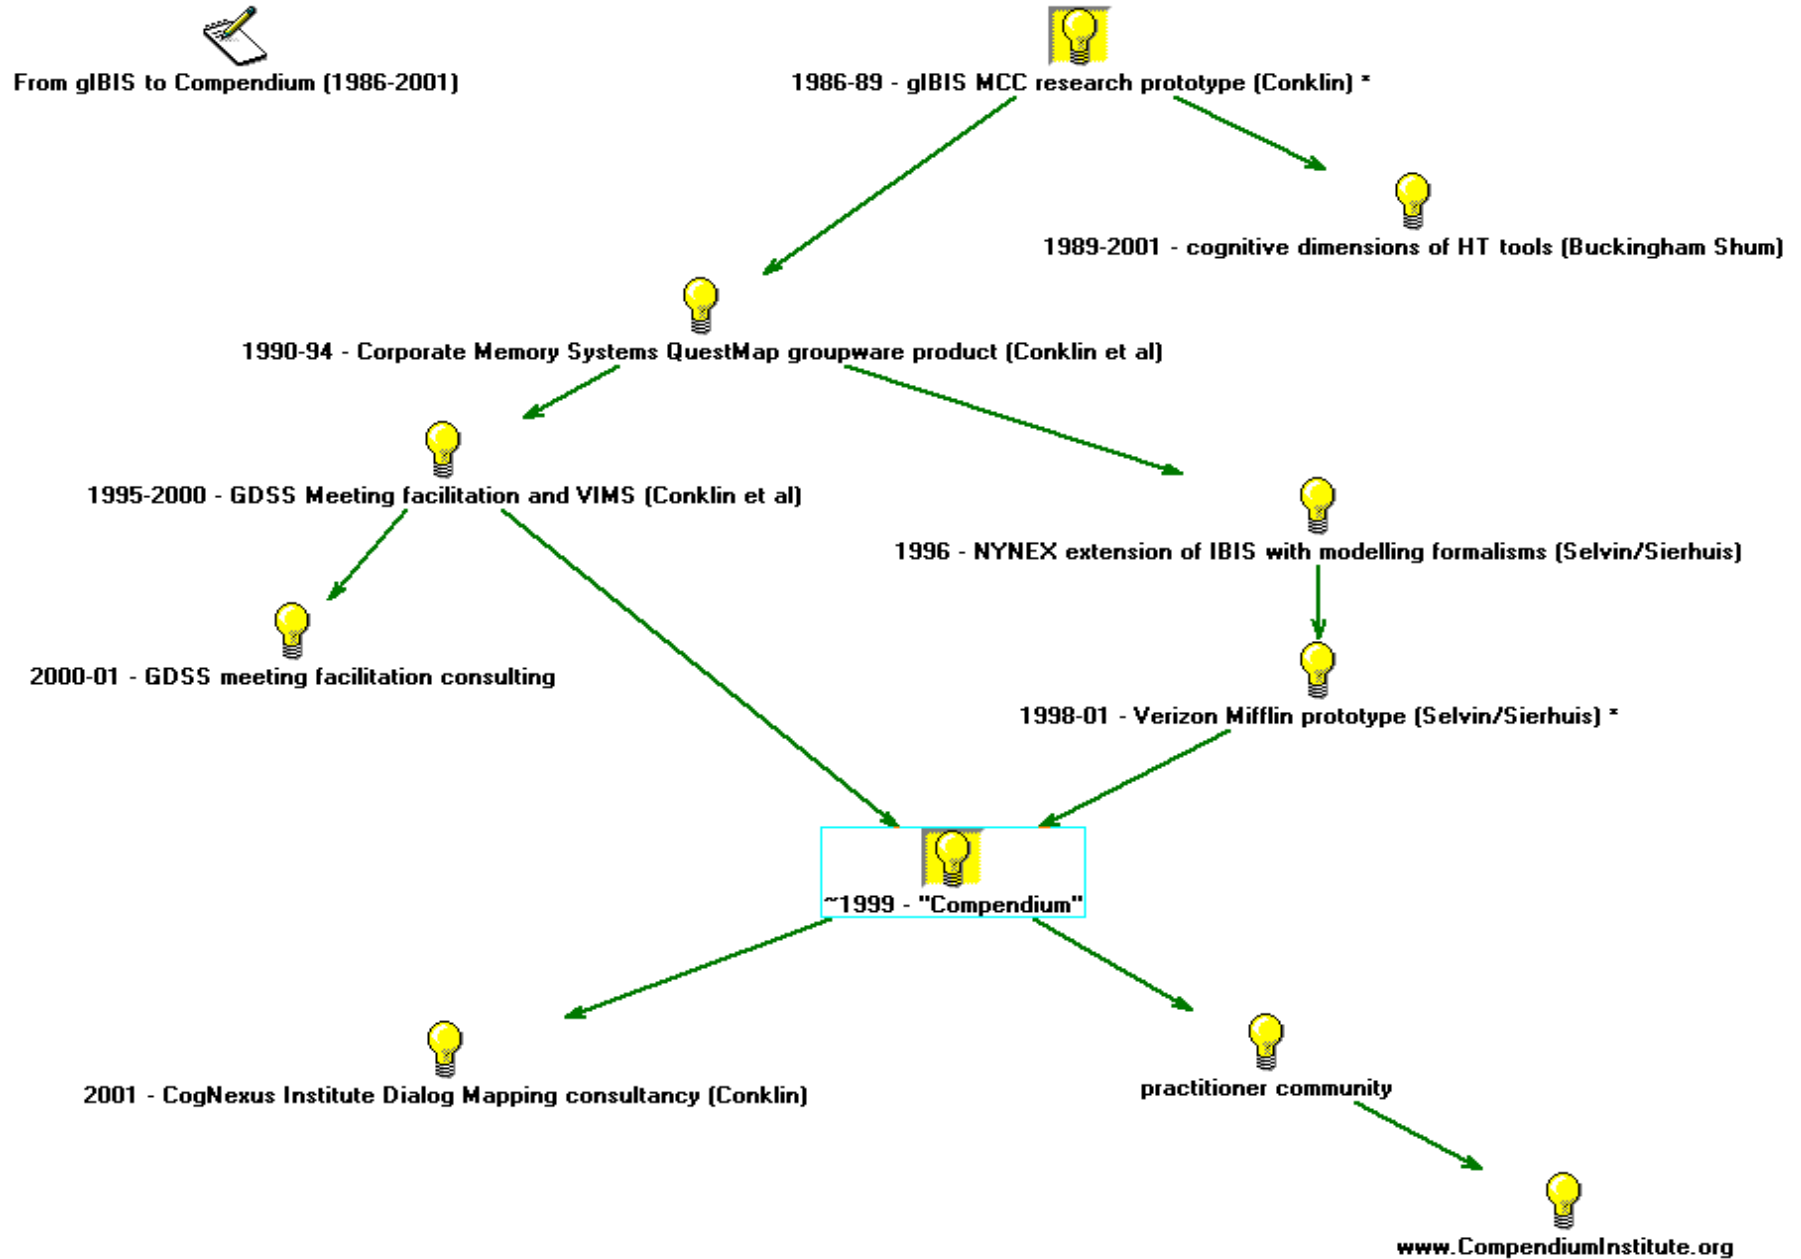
From gIBIS to Compendium (1986-2001)

1986-89 - gIBIS MCC research prototype (Conklin) *

1989-2001 - cognitive dimensions of HT tools (Buckingham Shum)

1990-94 - Corporate Memory Systems QuestMap groupware product (Conklin et al)

1995-2000 - GDSS Meeting facilitation and VIMS (Conklin et al)

1996 - NYNEX extension of IBIS with modelling formalisms (Selvin/Sierhuis)

2000-01 - GDSS meeting facilitation consulting

1998-01 - Verizon Mifflin prototype (Selvin/Sierhuis) *

~1999 - "Compendium"

2001 - CogNexus Institute Dialog Mapping consultancy (Conklin)

practitioner community

www.CompendiumInstitute.org